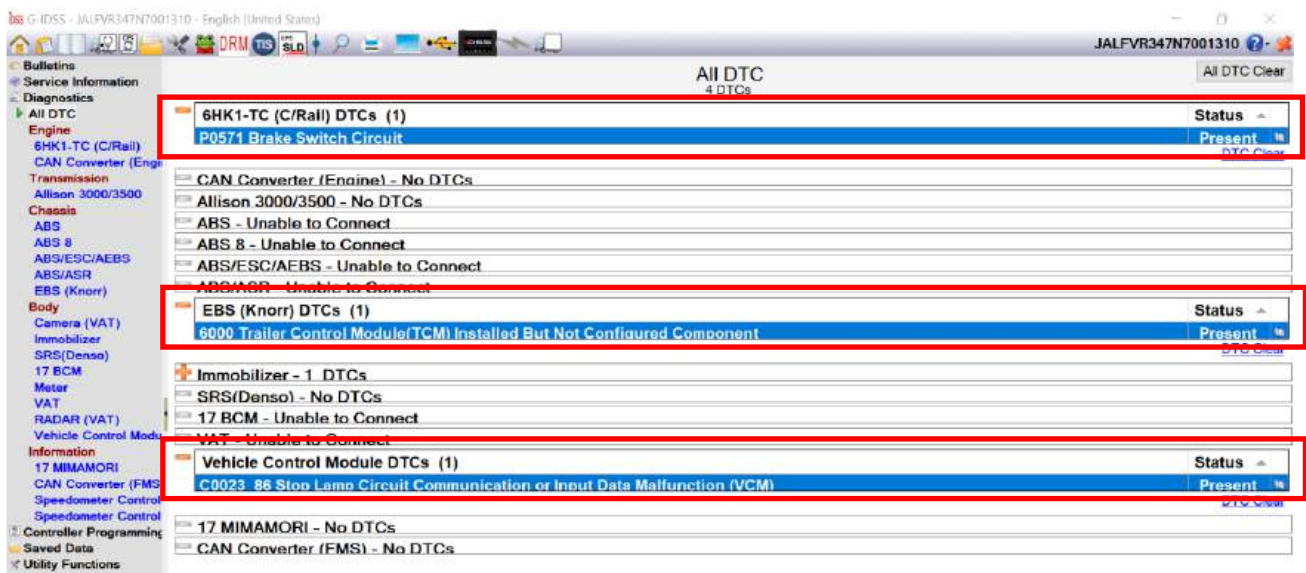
G-IDSS - JALFVR347N7001310 - English (United States)

DRM TIS SLD

JALFVR347N7001310

Bulletins
Service Information
Diagnostics
All DTC
Engine
6HK1-TC (C/Rail)
CAN Converter (Engi
Transmission
Allison 3000/3500
Chassis
ABS
ABS 8
ABS/ESC/AEBS
ABS/ASR
EBS (Knorr)
Body
Camera (VAT)
Immobilizer
SRS(Denso)
17 BCM
Meter
VAT
RADAR (VAT)
Vehicle Control Modu
Information
17 MIMAMORI
CAN Converter (FMS
Speedometer Control
Speedometer Control
Controller Programming
Saved Data
Utility Functions

All DTC
4 DTCs

All DTC Clear

6HK1-TC (C/Rail) DTCs (1) Status
P0571 Brake Switch Circuit Present
DTC Clear

CAN Converter (Engine) - No DTCs
Allison 3000/3500 - No DTCs
ABS - Unable to Connect
ABS 8 - Unable to Connect
ABS/ESC/AEBS - Unable to Connect
ABS/ASR - Unable to Connect

EBS (Knorr) DTCs (1) Status
6000 Trailer Control Module(TCM) Installed But Not Configured Component Present
DTC Clear

Immobilizer - 1 DTCs
SRS(Denso) - No DTCs
17 BCM - Unable to Connect
VAT - Unable to Connect

Vehicle Control Module DTCs (1) Status
C0023 86 Stop Lamp Circuit Communication or Input Data Malfunction (VCM) Present
DTC Clear

17 MIMAMORI - No DTCs
CAN Converter (FMS) - No DTCs